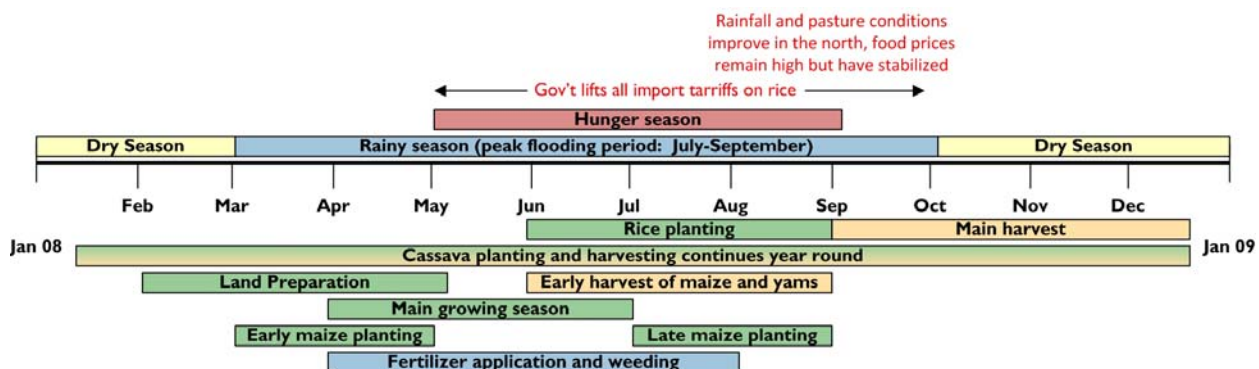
Rainfall and pasture conditions improve in the north, food prices remain high but have stabilized

Gov't lifts all import tarriffs on rice

Hunger season

Dry Season
Rainy season (peak flooding period: July-September)
Dry Season

Feb
Mar
Apr
May
Jun
Jul
Aug
Sep
Oct
Nov
Dec

Rice planting
Main harvest

Jan 08
Cassava planting and harvesting continues year round
Jan 09

Land Preparation
Early harvest of maize and yams
Main growing season
Early maize planting
Late maize planting
Fertilizer application and weeding